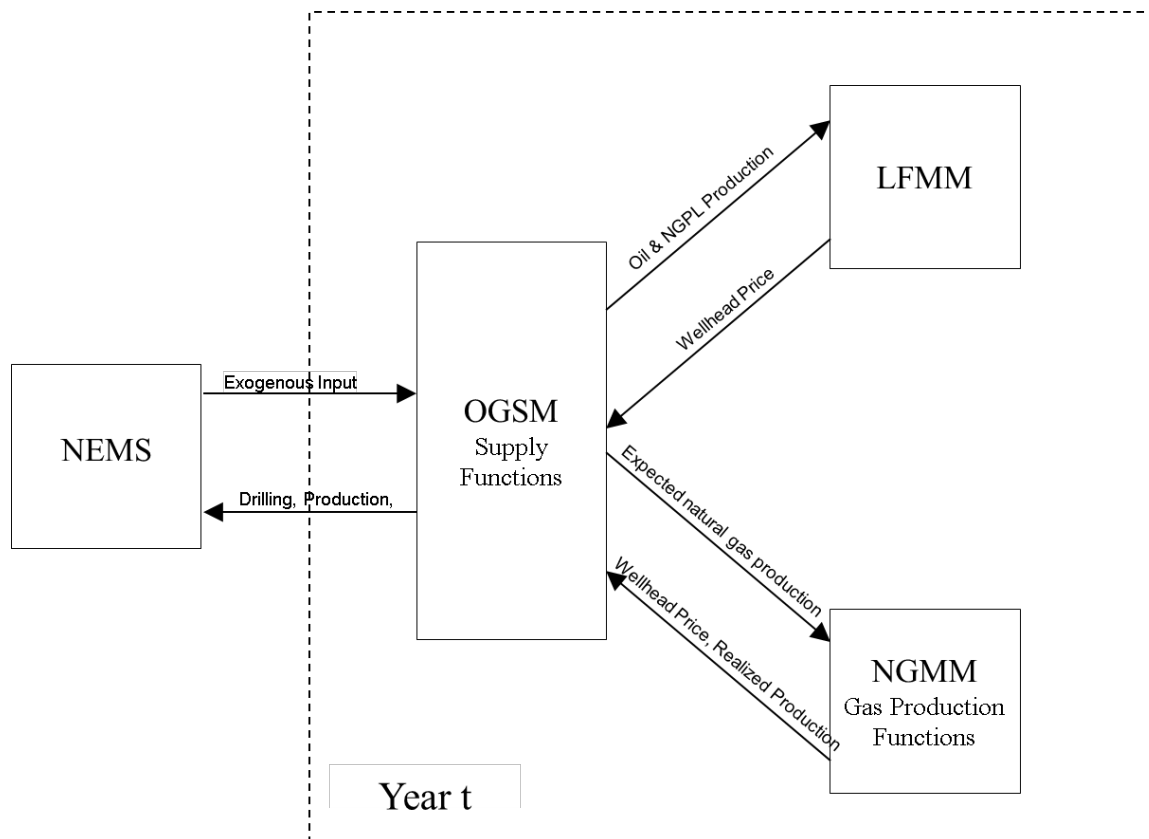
LFMM

Oil & NGPL Production

Wellhead Price

NEMS

Exogenous Input

Drilling, Production,

OGSM
Supply
Functions

Expected natural gas production

Wellhead Price, Realized Production

NGMM
Gas Production
Functions

Year t